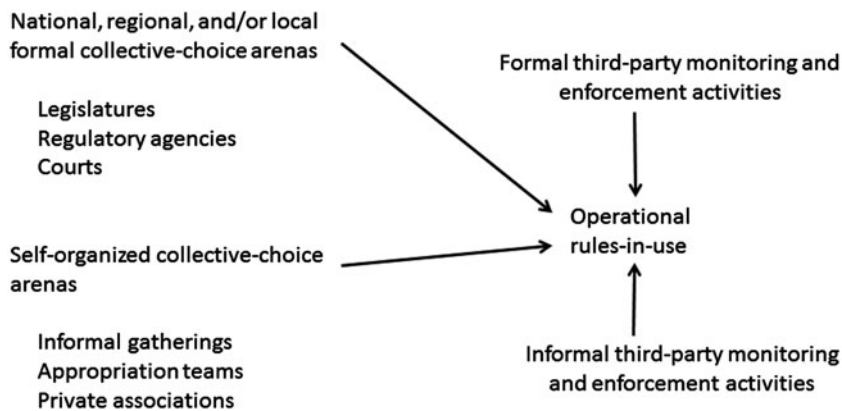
National, regional, and/or local formal collective-choice arenas

Legislatures
Regulatory agencies
Courts

Formal third-party monitoring and enforcement activities

Operational rules-in-use

Self-organized collective-choice arenas

Informal gatherings
Appropriation teams
Private associations

Informal third-party monitoring and enforcement activities